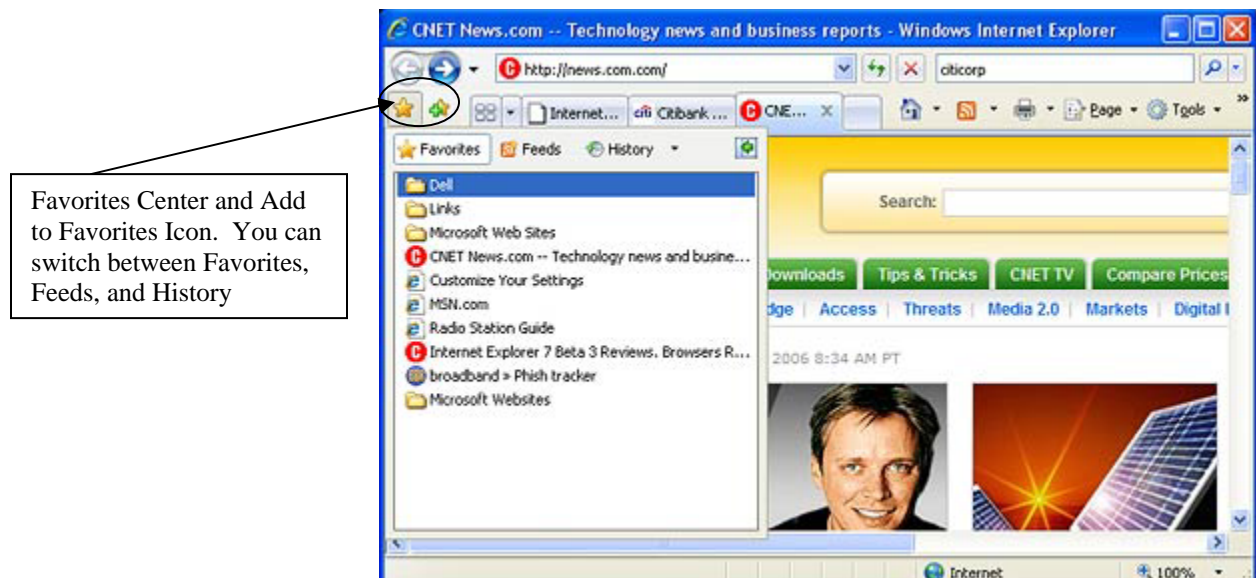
CNET News.com -- Technology news and business reports - Windows Internet Explorer

http://news.com.com/

citicorp

Internet... Citibank ... CNE...

Page Tools

Favorites Feeds History

Dell
Links
Microsoft Web Sites
CNET News.com -- Technology news and busine...
Customize Your Settings
MSN.com
Radio Station Guide
Internet Explorer 7 Beta 3 Reviews. Browsers R...
broadband » Phish tracker
Microsoft Websites

Search:

Downloads Tips & Tricks CNET TV Compare Prices

dge | Access | Threats | Media 2.0 | Markets | Digital l

2006 8:34 AM PT

Internet

100%

Favorites Center and Add to Favorites Icon. You can switch between Favorites, Feeds, and History